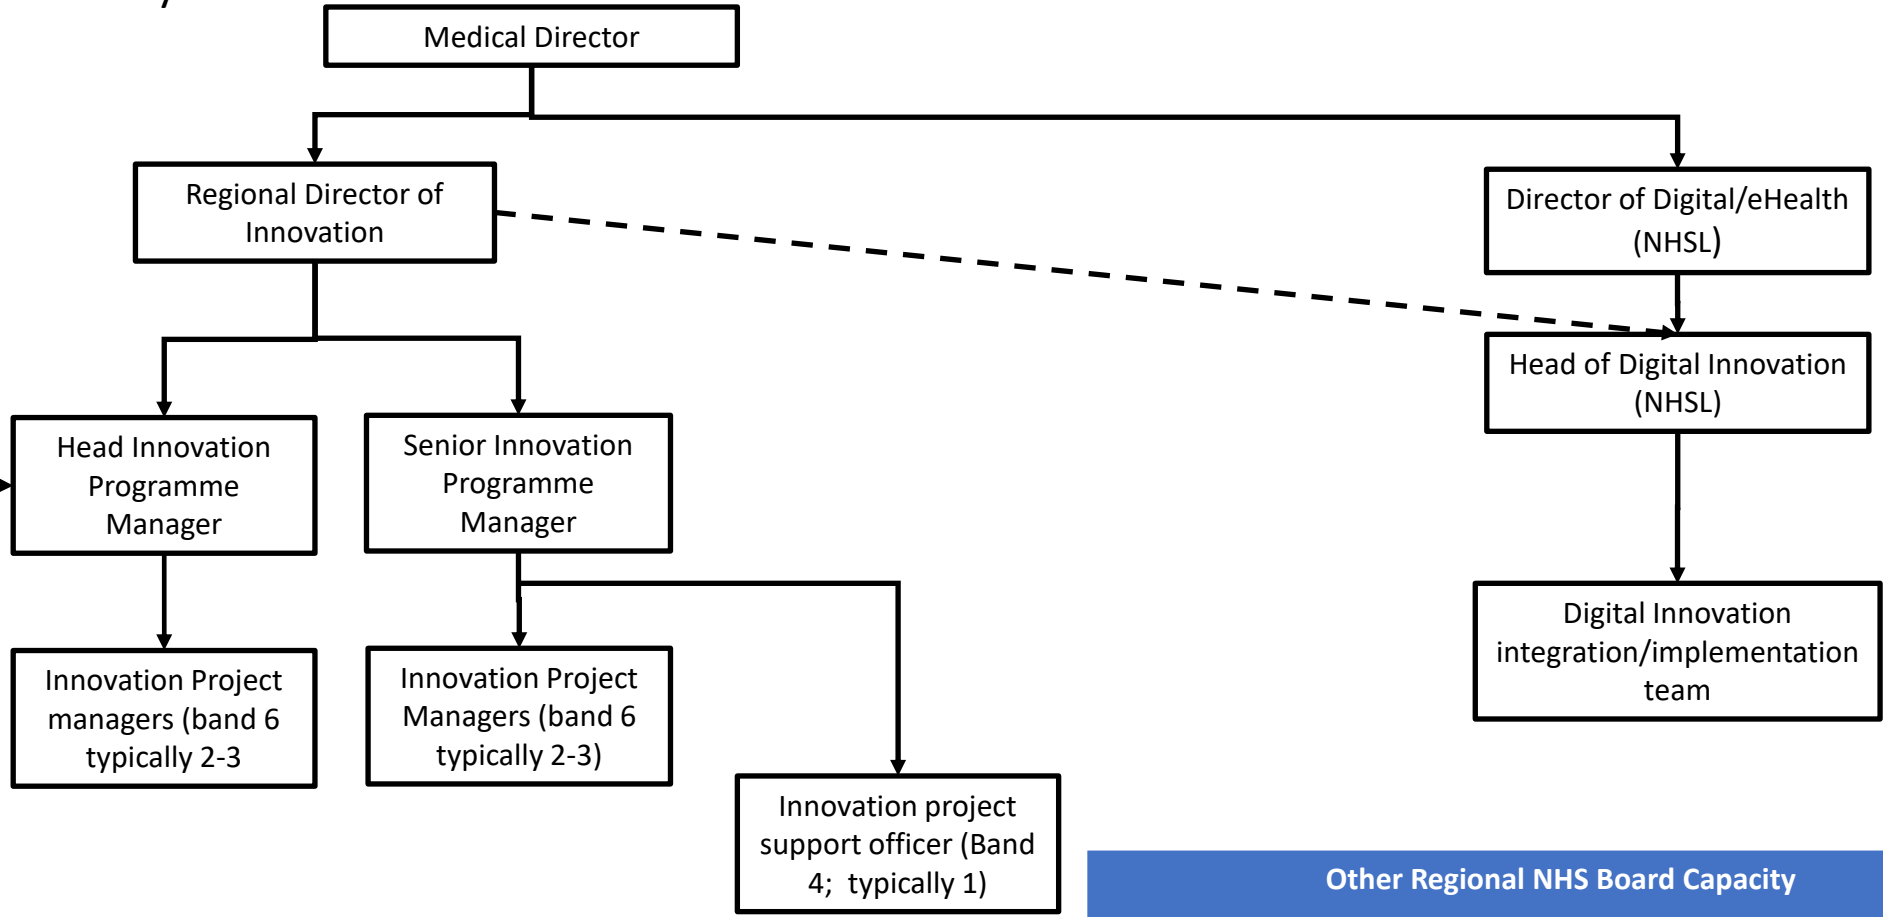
Medical Director

Regional Director of Innovation

Director of Digital/eHealth (NHSL)

Head of Digital Innovation (NHSL)

Head Innovation Programme Manager

Senior Innovation Programme Manager

Digital Innovation integration/implementation team

Innovation Project managers (band 6 typically 2-3

Innovation Project Managers (band 6 typically 2-3)

Innovation project support officer (Band 4; typically 1)

Other Regional NHS Board Capacity